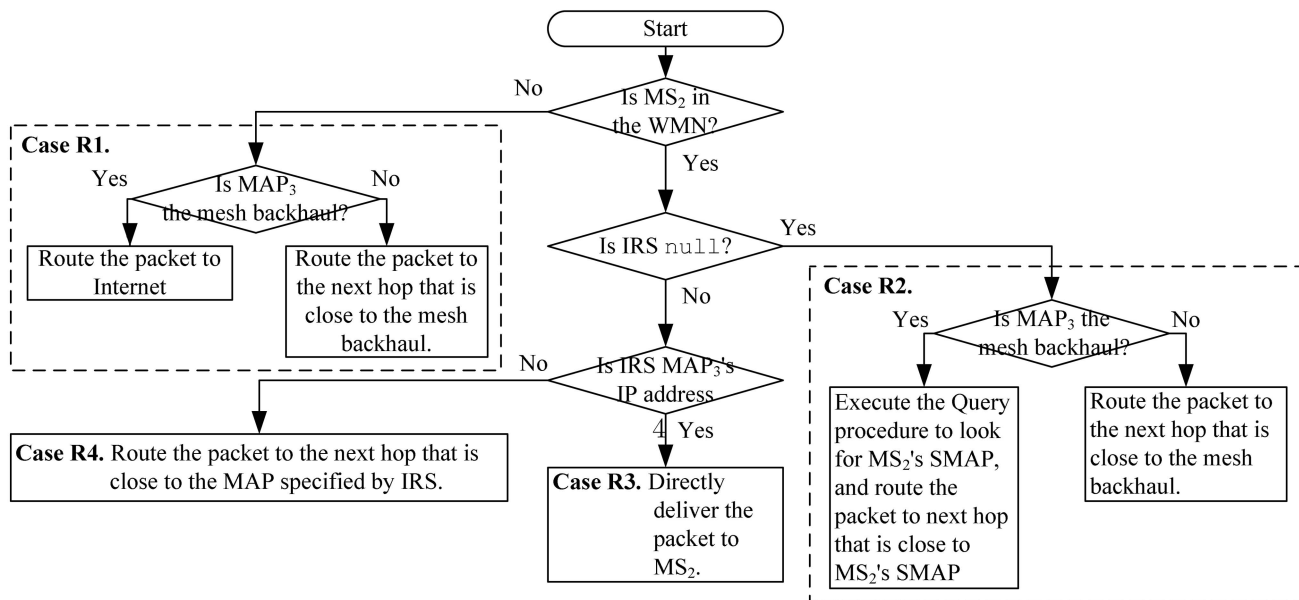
Start

No

Is $MS_2$ in the WMN?

Yes

Case R1.

Yes

Is $MAP_3$ the mesh backhaul?

No

Route the packet to Internet

Route the packet to the next hop that is close to the mesh backhaul.

Is IRS null?

Yes

No

Case R2.

Yes

Is $MAP_3$ the mesh backhaul?

No

No

Is IRS $MAP_3$'s IP address

4 Yes

Case R4. Route the packet to the next hop that is close to the MAP specified by IRS.

Case R3. Directly deliver the packet to $MS_2$.

Execute the Query procedure to look for $MS_2$'s SMAP, and route the packet to next hop that is close to $MS_2$'s SMAP

Route the packet to the next hop that is close to the mesh backhaul.